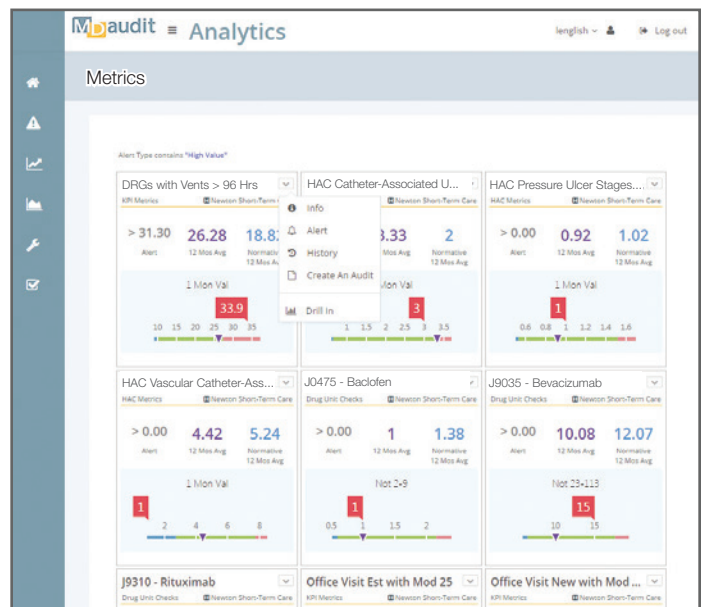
MDaudit ≡ Analytics

lenglish ⌄ Log out

Metrics

Alert Type contains "High Value"

DRGs with Vents > 96 Hrs
KPI Metrics
> 31.30
Alert
26.28
12 Mos Avg
18.8
Normative 12 Mos A
1 Mon Val
33.9
10 15 20 25 30 35

Info
Alert
History
Create An Audit
Drill In

HAC Catheter-Associated U...
Newton Short-Term Care
3.33
Mos Avg
2
Normative 12 Mos Avg
3
1 1.5 2 2.5 3 3.5

HAC Pressure Ulcer Stages....
HAC Metrics
Newton Short-Term Care
> 0.00
Alert
0.92
12 Mos Avg
1.02
Normative 12 Mos Avg
1 Mon Val
1
0.6 0.8 1 1.2 1.4 1.6

HAC Vascular Catheter-Ass...
HAC Metrics
Newton Short-Term Care
> 0.00
Alert
4.42
12 Mos Avg
5.24
Normative 12 Mos Avg
1 Mon Val
1
2 4 6 8

J0475 - Baclofen
Drug Unit Checks
Newton Short-Term Care
> 0.00
Alert
1
12 Mos Avg
1.38
Normative 12 Mos Avg
Not 2•9
1
0.5 1 1.5 2

J9035 - Bevacizumab
Drug Unit Checks
Newton Short-Term Care
> 0.00
Alert
10.08
12 Mos Avg
12.07
Normative 12 Mos Avg
Not 23•113
15
10 15

J9310 - Rituximab
Drug Unit Checks
Newton Short-Term Care

Office Visit Est with Mod 25
KPI Metrics
Newton Short-Term Care

Office Visit New with Mod ...
KPI Metrics
Newton Short-Term Care